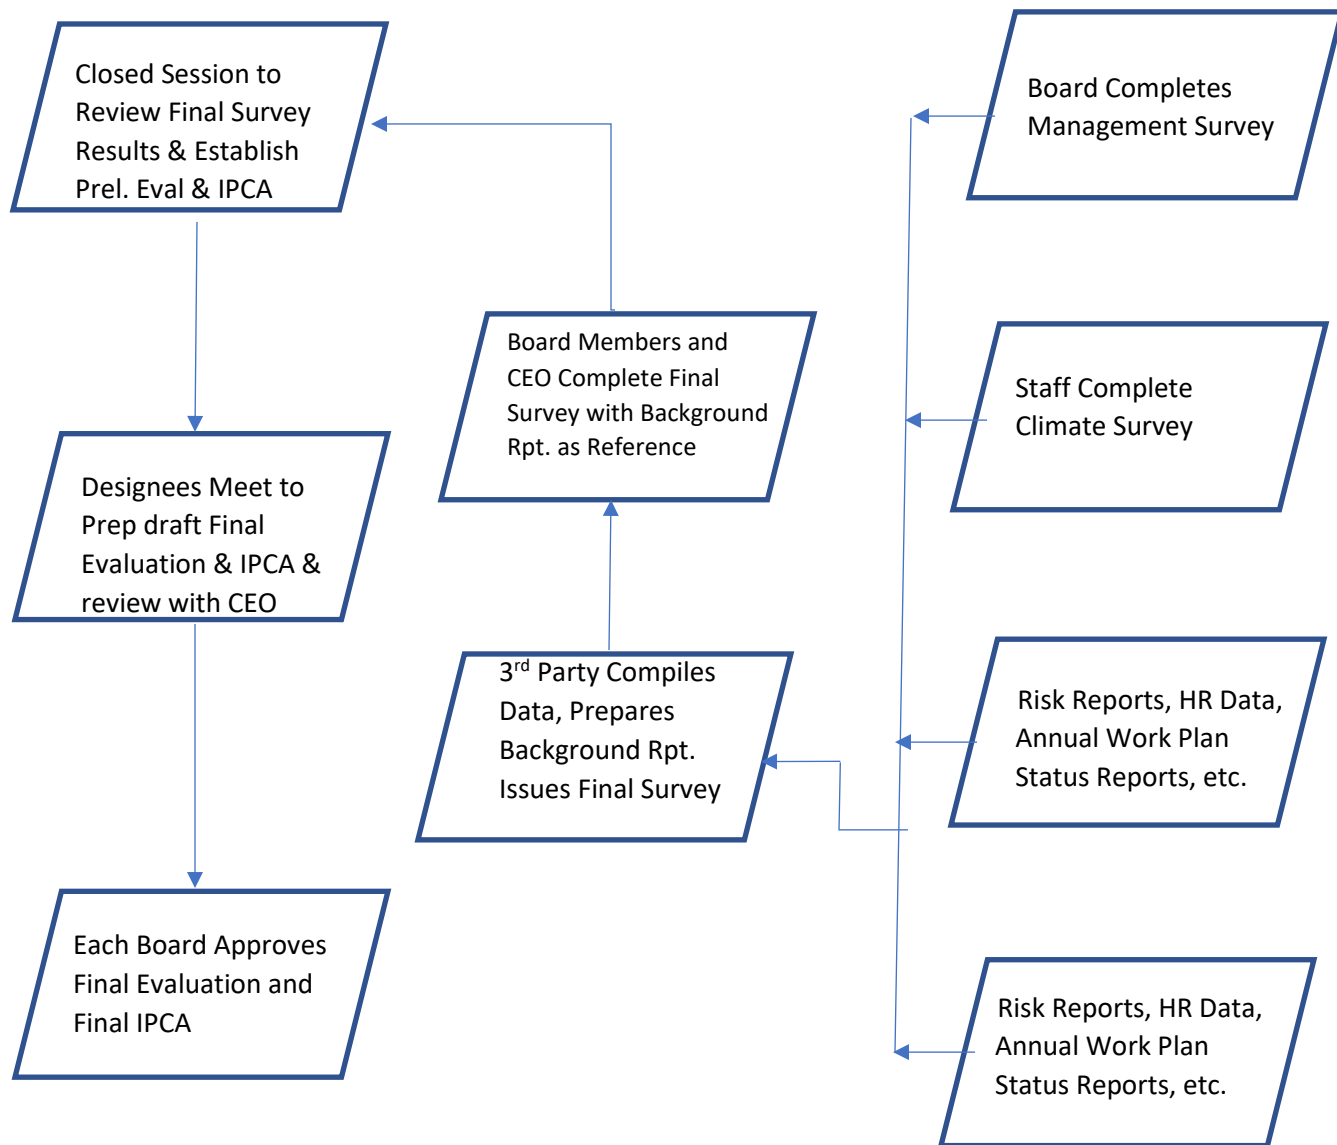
Closed Session to Review Final Survey Results & Establish Prel. Eval & IPCA

Designees Meet to Prep draft Final Evaluation & IPCA & review with CEO

Each Board Approves Final Evaluation and Final IPCA

Board Members and CEO Complete Final Survey with Background Rpt. as Reference

3$^{rd}$ Party Compiles Data, Prepares Background Rpt. Issues Final Survey

Board Completes Management Survey

Staff Complete Climate Survey

Risk Reports, HR Data, Annual Work Plan Status Reports, etc.

Risk Reports, HR Data, Annual Work Plan Status Reports, etc.